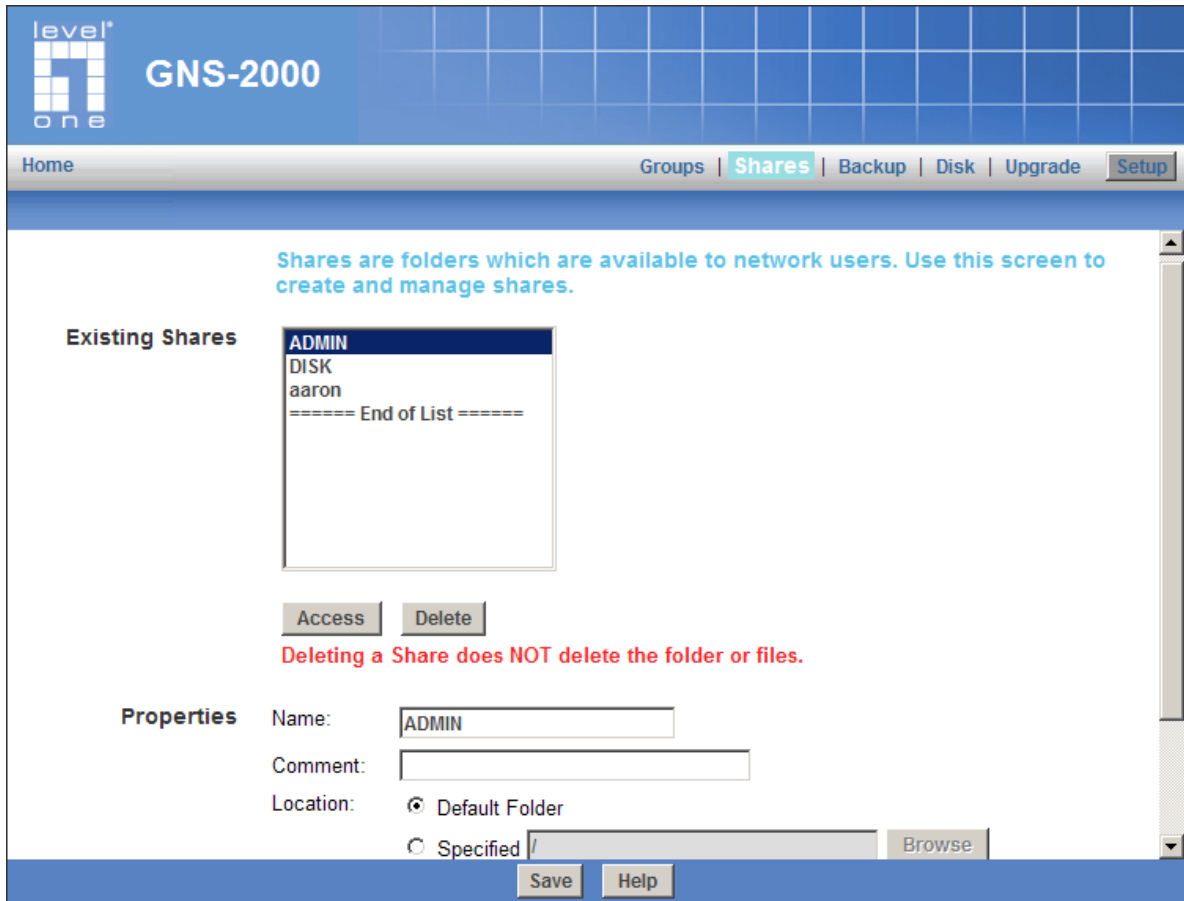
level one

GNS-2000

Home

Groups | Shares | Backup | Disk | Upgrade Setup

Shares are folders which are available to network users. Use this screen to create and manage shares.

Existing Shares

ADMIN
DISK
aaron
====== End of List ======

Access Delete

Deleting a Share does NOT delete the folder or files.

Properties Name: ADMIN

Comment:

Location: Default Folder

Specified /

Browse

Save Help